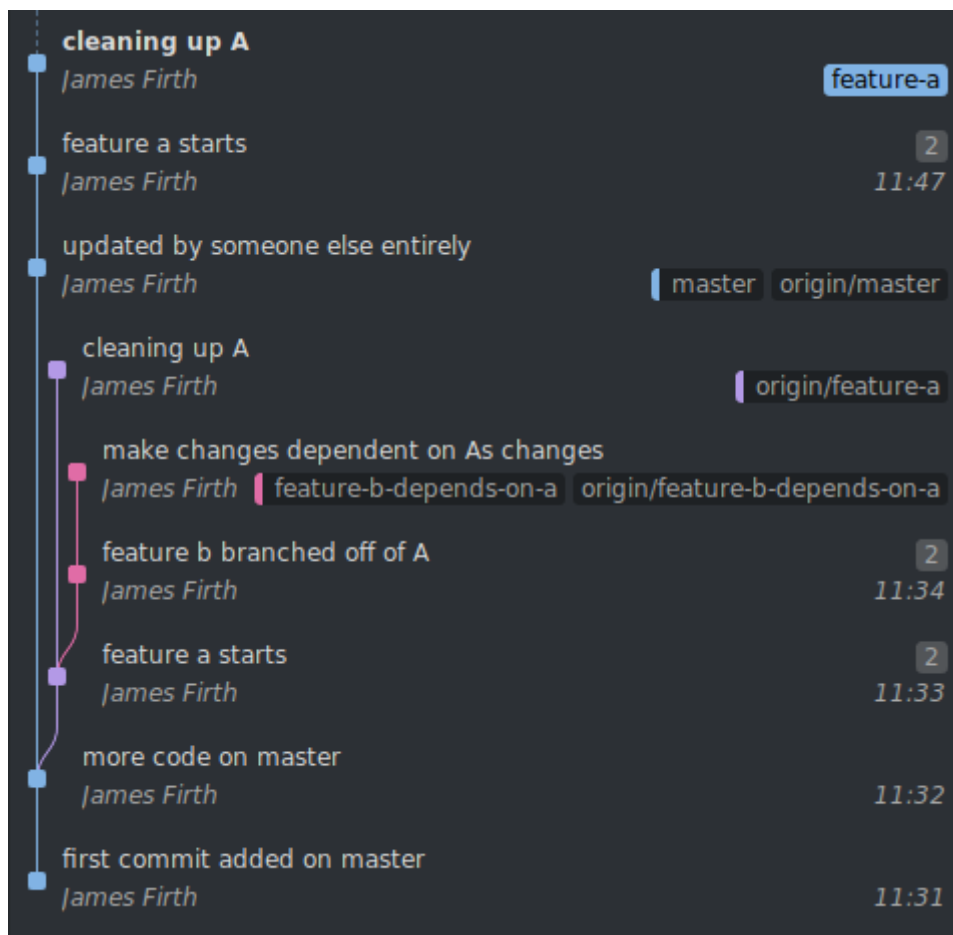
cleaning up A
James Firth
feature-a

feature a starts
James Firth
2
11:47

updated by someone else entirely
James Firth
master origin/master

cleaning up A
James Firth
origin/feature-a

make changes dependent on As changes
James Firth
feature-b-depends-on-a origin/feature-b-depends-on-a

feature b branched off of A
James Firth
2
11:34

feature a starts
James Firth
2
11:33

more code on master
James Firth
11:32

first commit added on master
James Firth
11:31